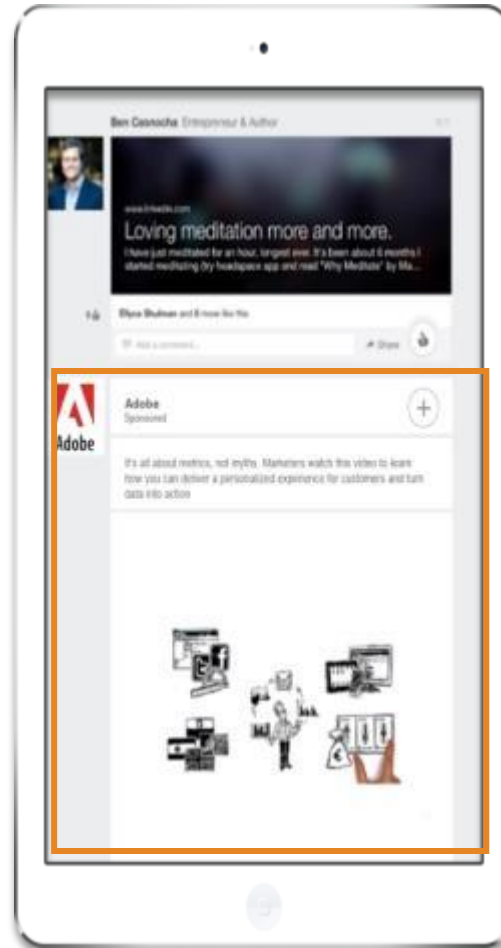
Ben Casnocha Entrepreneur & Author

www.linkedin.com

Loving meditation more and more.

I have just meditated for an hour, longest ever. It's been about 6 months I started meditating (try headspace app and read "Why Meditate" by Ma...

Elyse Shulman and 8 more like this

Add a comment...

Share

Adobe

Adobe

Sponsored

It's all about metrics, not myths. Marketers watch this video to learn how you can deliver a personalized experience for customers and turn data into action